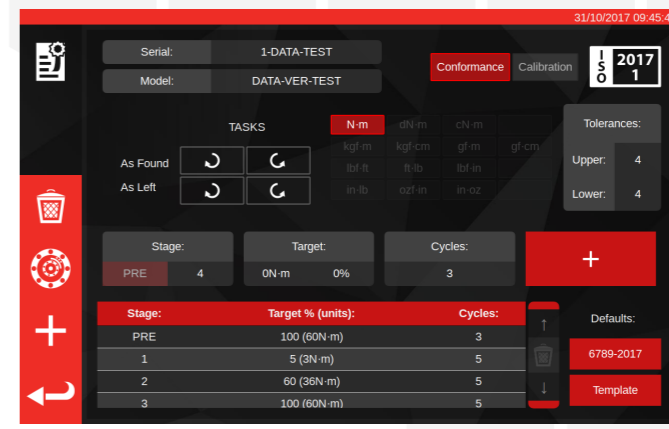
31/10/2017 09:45:4

Serial: 1-DATA-TEST

Model: DATA-VER-TEST

Conformance Calibration

I
S
O
2017
1

TASKS

As Found

As Left

| N·m | dN·m | cN·m | |
|---|---|---|---|
| kgf·m | kgf·cm | gf·m | gf·cm |
| lbf·ft | ft·lb | lbf·in | |
| in·lb | ozf·in | in·oz | |

Tolerances:

Upper: 4

Lower: 4

Stage: PRE 4

Target: 0N·m 0%

Cycles: 3

+

| Stage: | Target % (units): | Cycles: |
|---|---|---|
| PRE | 100 (60N·m) | 3 |
| 1 | 5 (3N·m) | 5 |
| 2 | 60 (36N·m) | 5 |
| 3 | 100 (60N·m) | 5 |

↑

↓

Defaults:

6789-2017

Template